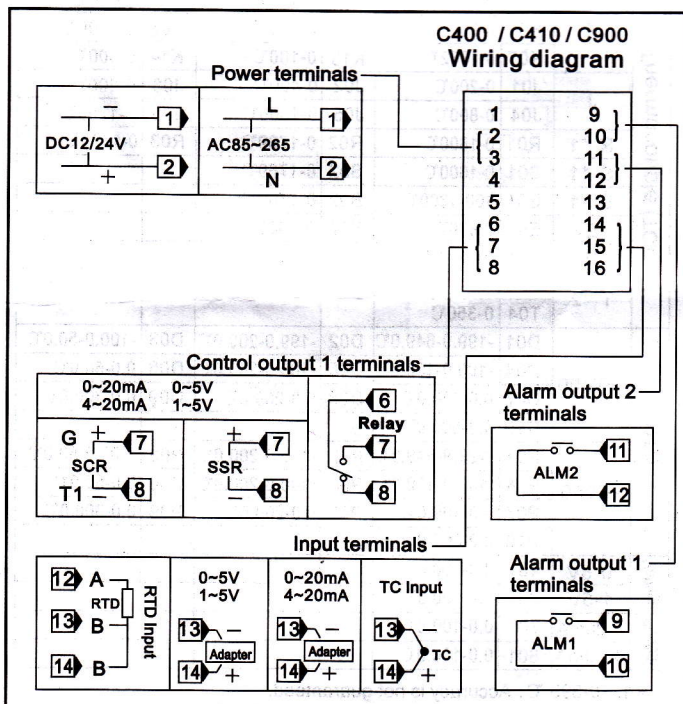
C400 / C410 / C900
Wiring diagram

Power terminals

DC12/24V
−
+
1
2

AC85~265
L
N
1
2

1 9
2 10
3 11
4 12
5 13
6 14
7 15
8 16

Control output 1 terminals

0~20mA
4~20mA
0~5V
1~5V

G +
SCR
T1 −
7
8

+
SSR
−
7
8

6
Relay
7
8

Alarm output 2 terminals

ALM2
11
12

Input terminals

12 A
RTD
13 B
14 B
RTD Input

0~5V
1~5V
13 −
Adapter
14 +

0~20mA
4~20mA
13 −
Adapter
14 +

TC Input
13 −
TC
14 +

Alarm output 1 terminals

ALM1
9
10